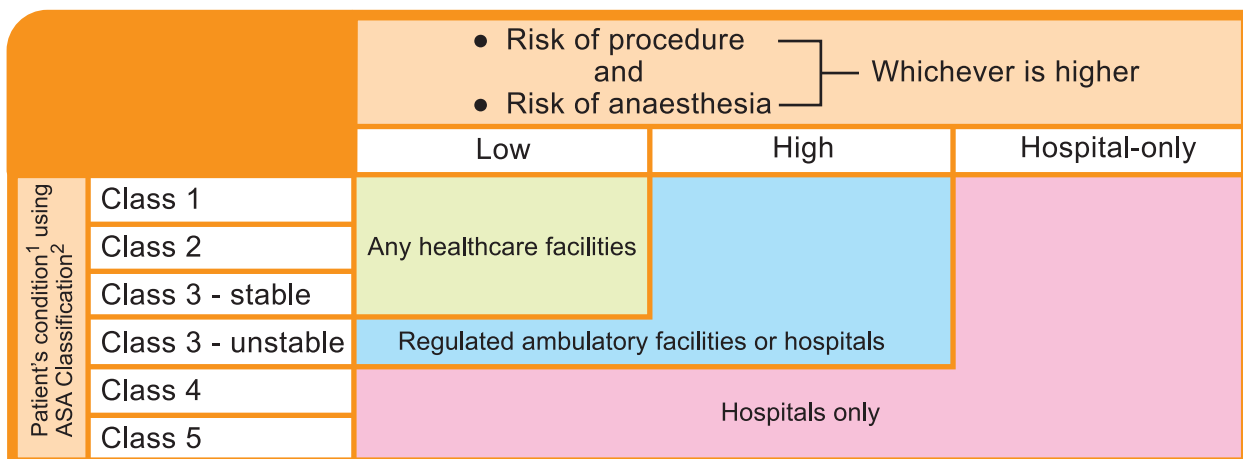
• Risk of procedure
and
• Risk of anaesthesia

Whichever is higher

| Patient's condition$^1$ using ASA Classification$^2$ | | Low | High | Hospital-only |
|---|---|---|---|---|
| | Class 1 | Any healthcare facilities | | |
| | Class 2 | | | |
| | Class 3 - stable | | | |
| | Class 3 - unstable | Regulated ambulatory facilities or hospitals | | |
| | Class 4 | Hospitals only | | |
| | Class 5 | | | |